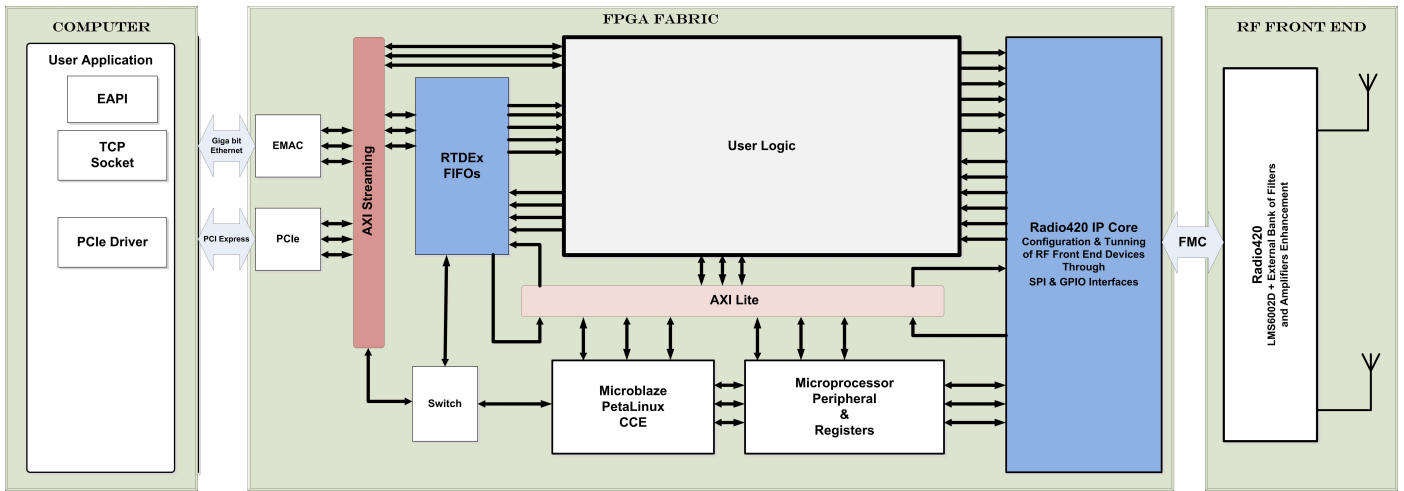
COMPUTER

User Application

EAPI

TCP Socket

PCIe Driver

Giga bit Ethernet

PCI Express

FPGA FABRIC

EMAC

PCIe

AXI Streaming

RTDEx FIFOs

User Logic

AXI Lite

Switch

Microblaze PetaLinux CCE

Microprocessor Peripheral & Registers

Radio420 IP Core
Configuration & Tunning of RF Front End Devices Through SPI & GPIO Interfaces

FMC

RF FRONT END

Radio420
LMS6002D + External Bank of Filters and Amplifiers Enhancement